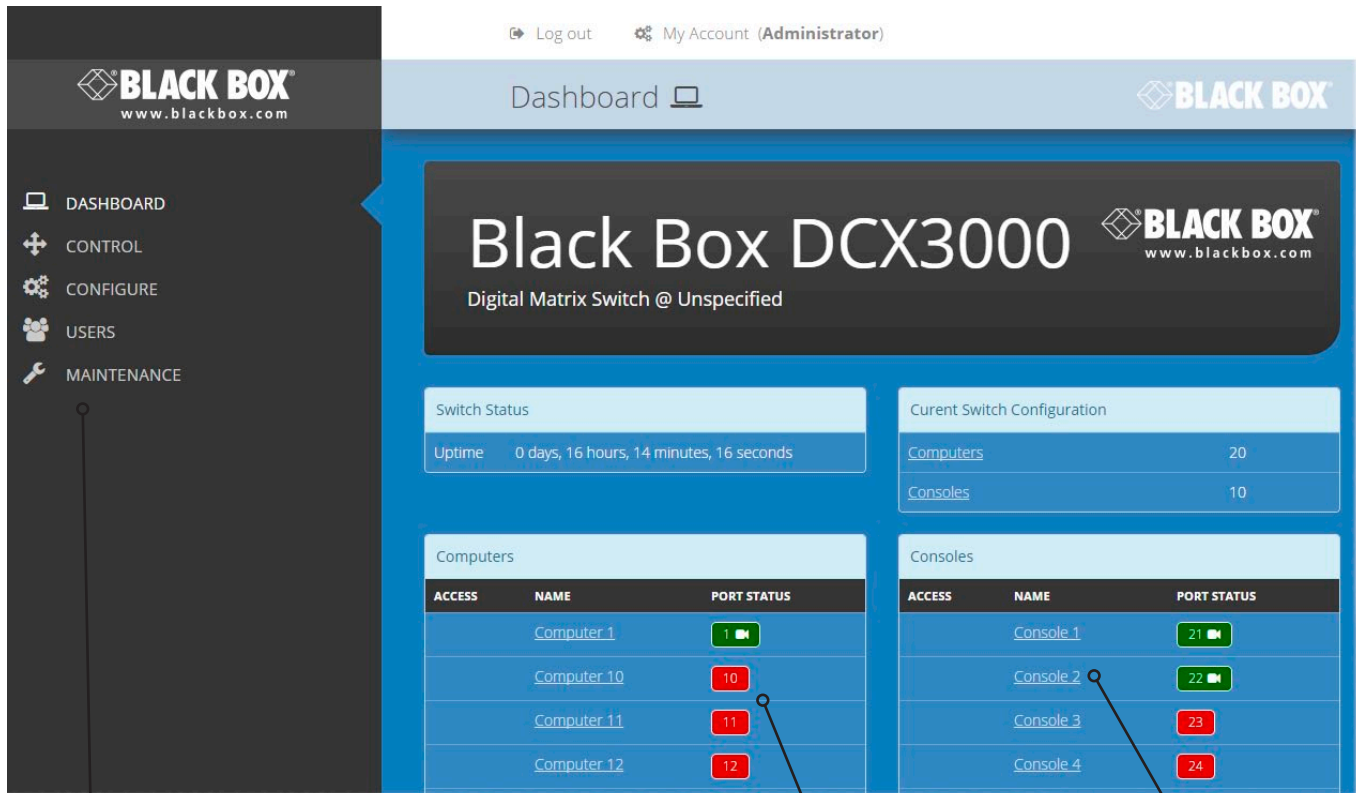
Log out My Account (**Administrator**)

BLACK BOX
www.blackbox.com

Dashboard

BLACK BOX

DASHBOARD
CONTROL
CONFIGURE
USERS
MAINTENANCE

Black Box DCX3000

BLACK BOX
www.blackbox.com

Digital Matrix Switch @ Unspecified

Switch Status

Uptime 0 days, 16 hours, 14 minutes, 16 seconds

Curent Switch Configuration

| | |
|---|---|
| Computers | 20 |
| Consoles | 10 |

Computers

| ACCESS | NAME | PORT STATUS |
|---|---|---|
| | Computer 1 | 1 |
| | Computer 10 | 10 |
| | Computer 11 | 11 |
| | Computer 12 | 12 |

Consoles

| ACCESS | NAME | PORT STATUS |
|---|---|---|
| | Console 1 | 21 |
| | Console 2 | 22 |
| | Console 3 | 23 |
| | Console 4 | 24 |